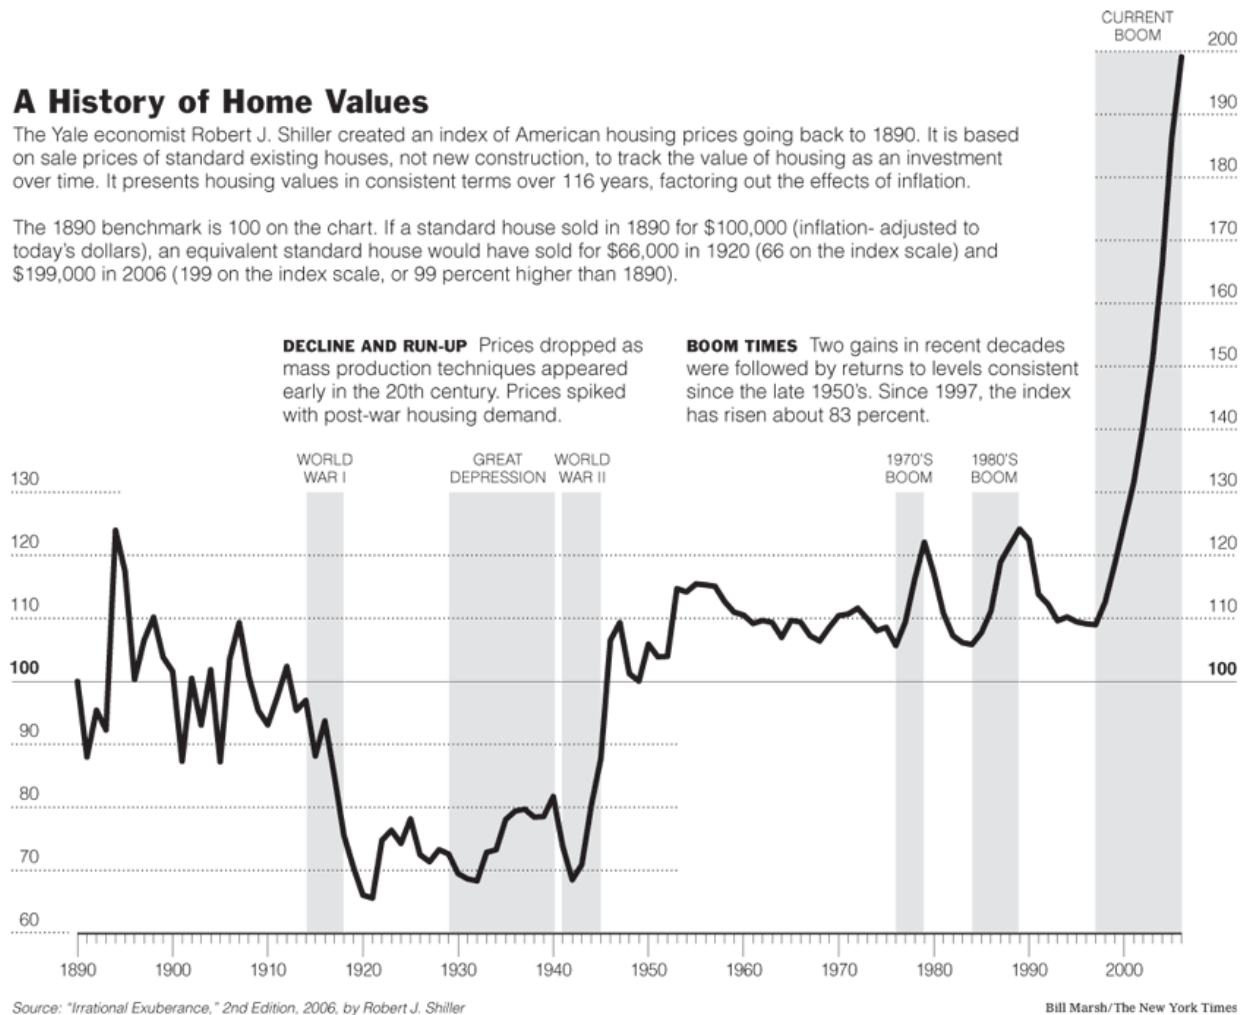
A History of Home Values

The Yale economist Robert J. Shiller created an index of American housing prices going back to 1890. It is based on sale prices of standard existing houses, not new construction, to track the value of housing as an investment over time. It presents housing values in consistent terms over 116 years, factoring out the effects of inflation.

The 1890 benchmark is 100 on the chart. If a standard house sold in 1890 for $100,000 (inflation- adjusted to today's dollars), an equivalent standard house would have sold for $66,000 in 1920 (66 on the index scale) and $199,000 in 2006 (199 on the index scale, or 99 percent higher than 1890).

DECLINE AND RUN-UP Prices dropped as mass production techniques appeared early in the 20th century. Prices spiked with post-war housing demand.

BOOM TIMES Two gains in recent decades were followed by returns to levels consistent since the late 1950's. Since 1997, the index has risen about 83 percent.

CURRENT BOOM

WORLD WAR I

GREAT DEPRESSION

WORLD WAR II

1970'S BOOM

1980'S BOOM

200
190
180
170
160
150
140
130
120
110
100
90
80
70
60

1890 1900 1910 1920 1930 1940 1950 1960 1970 1980 1990 2000

Source: "Irrational Exuberance," 2nd Edition, 2006, by Robert J. Shiller

Bill Marsh/The New York Times